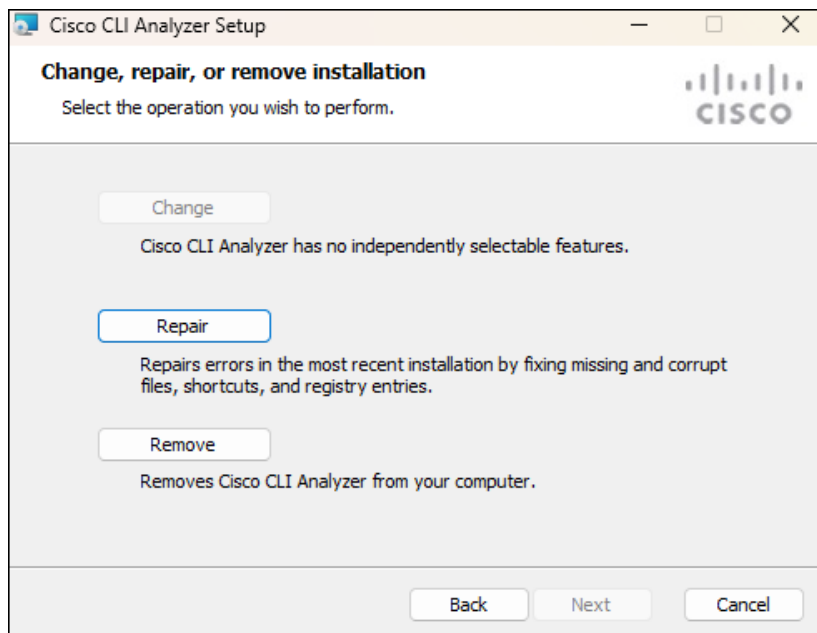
Cisco CLI Analyzer Setup

Change, repair, or remove installation

Select the operation you wish to perform.

CISCO

Change

Cisco CLI Analyzer has no independently selectable features.

Repair

Repairs errors in the most recent installation by fixing missing and corrupt files, shortcuts, and registry entries.

Remove

Removes Cisco CLI Analyzer from your computer.

Back

Next

Cancel